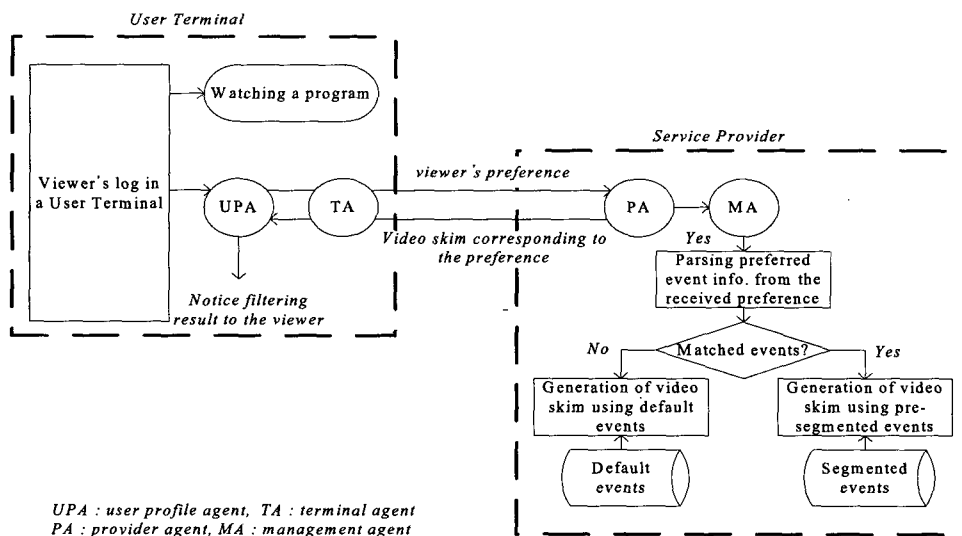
User Terminal

Watching a program

Viewer's log in a User Terminal

UPA

TA

Notice filtering result to the viewer

Service Provider

viewer's preference

Video skim corresponding to the preference

PA

MA

Yes

Parsing preferred event info. from the received preference

Matched events?

No

Yes

Generation of video skim using default events

Generation of video skim using pre-segmented events

Default events

Segmented events

UPA : user profile agent, TA : terminal agent
PA : provider agent, MA : management agent